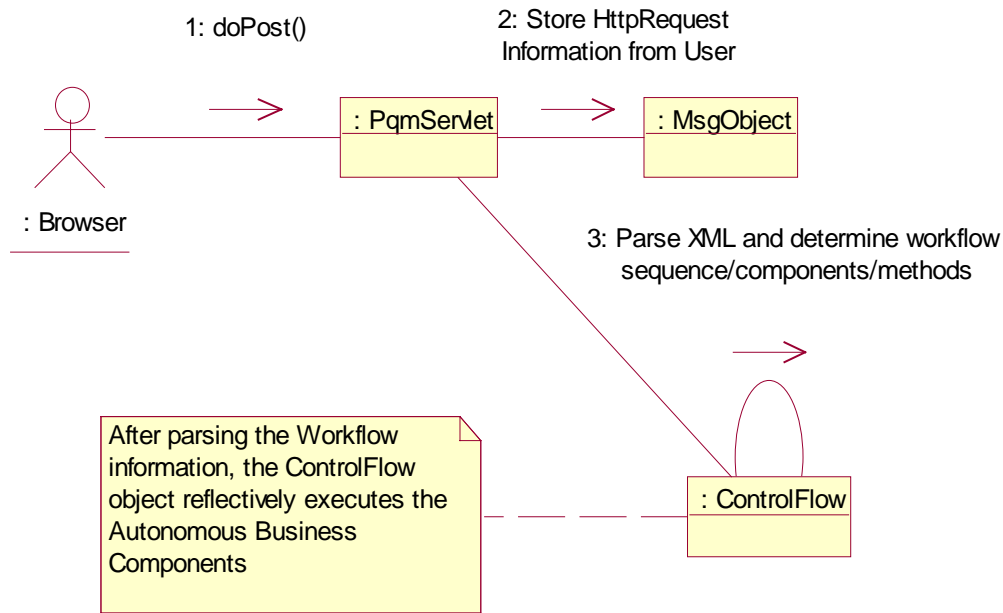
1: doPost()

2: Store HttpRequest Information from User

: Browser

: PqmServlet

: MsgObject

3: Parse XML and determine workflow sequence/components/methods

After parsing the Workflow information, the ControlFlow object reflectively executes the Autonomous Business Components

: ControlFlow